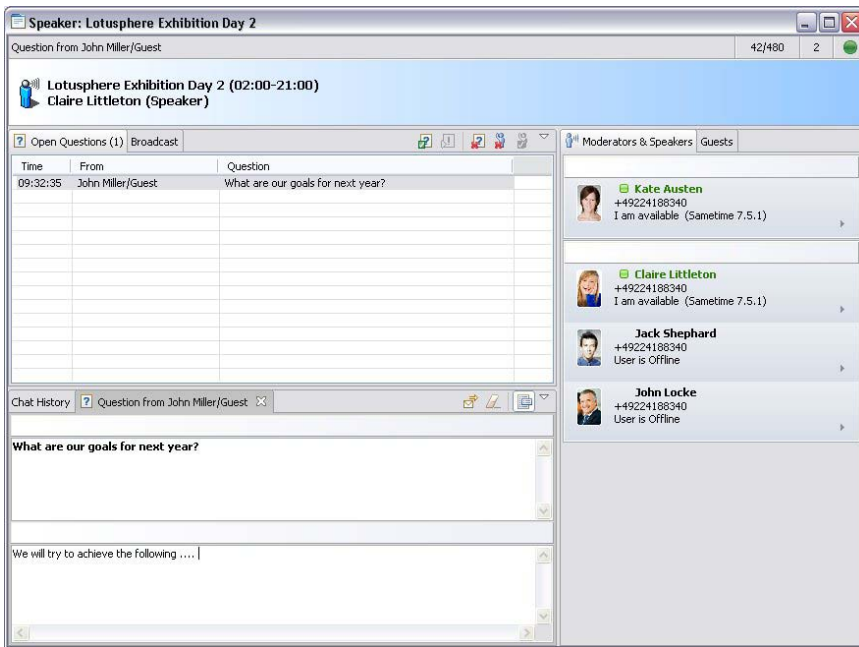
Speaker: Lotusphere Exhibition Day 2

Question from John Miller/Guest | 42/480 | 2

Lotusphere Exhibition Day 2 (02:00-21:00)
Claire Littleton (Speaker)

Open Questions (1) | Broadcast

| Time | From | Question |
|---|---|---|
| 09:32:35 | John Miller/Guest | What are our goals for next year? |

Chat History | Question from John Miller/Guest

What are our goals for next year?

We will try to achieve the following ....

Moderators & Speakers | Guests

Kate Austen
+49224188340
I am available (Sametime 7.5.1)

Claire Littleton
+49224188340
I am available (Sametime 7.5.1)

Jack Shephard
+49224188340
User is Offline

John Locke
+49224188340
User is Offline